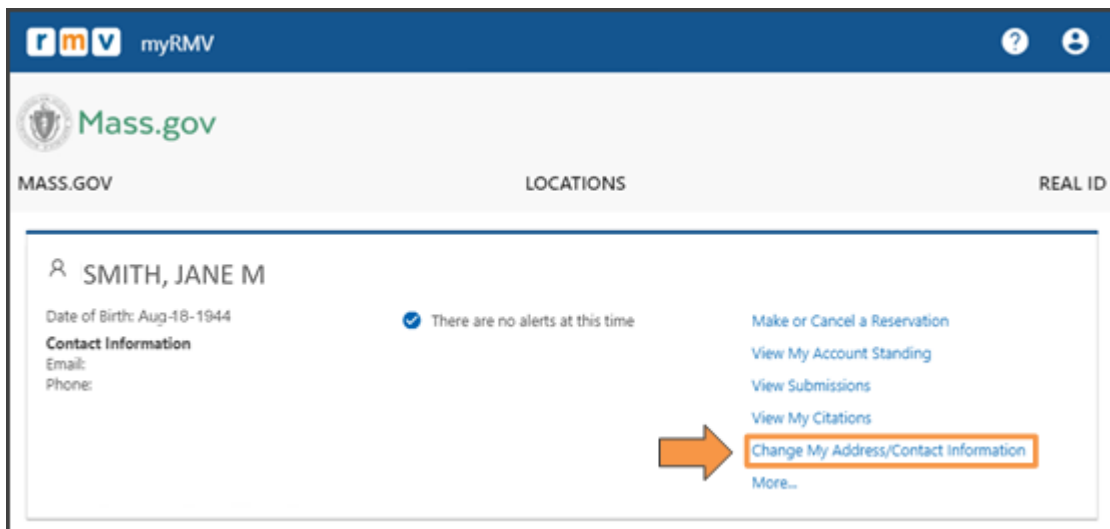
r m v myRMV

Mass.gov

MASS.GOV LOCATIONS REAL ID

SMITH, JANE M

Date of Birth: Aug-18-1944
Contact Information
Email:
Phone:

There are no alerts at this time

Make or Cancel a Reservation
View My Account Standing
View Submissions
View My Citations
Change My Address/Contact Information
More...